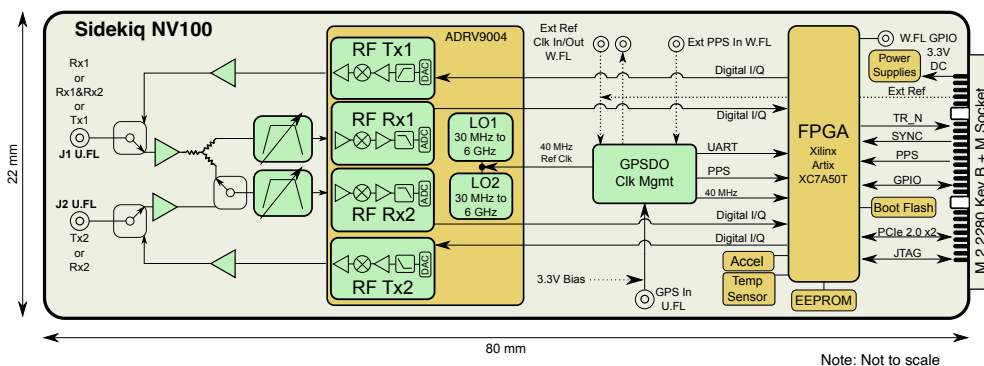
Sidekiq NV100

22 mm

Rx1 or Rx1&Rx2 or Tx1

J1 U.FL

J2 U.FL

Tx2 or Rx2

ADRV9004

RF Tx1

DAC

RF Rx1

ADC

LO1
30 MHz to 6 GHz

ADC

RF Rx2

LO2
30 MHz to 6 GHz

DAC

RF Tx2

Ext Ref Clk In/Out W.FL

Ext PPS In W.FL

40 MHz Ref Clk

GPSDO Clk Mgmt

3.3V Bias

GPS In U.FL

Digital I/Q

Digital I/Q

UART

PPS

40 MHz

Digital I/Q

Digital I/Q

W.FL GPIO

Power Supplies

3.3V DC

Ext Ref

FPGA
Xilinx Artix XC7A50T

TR_N

SYNC

PPS

GPIO

Boot Flash

PCIe 2.0 x2

JTAG

Accel

Temp Sensor

EEPROM

M.2 2280 Key B + M Socket

80 mm

Note: Not to scale